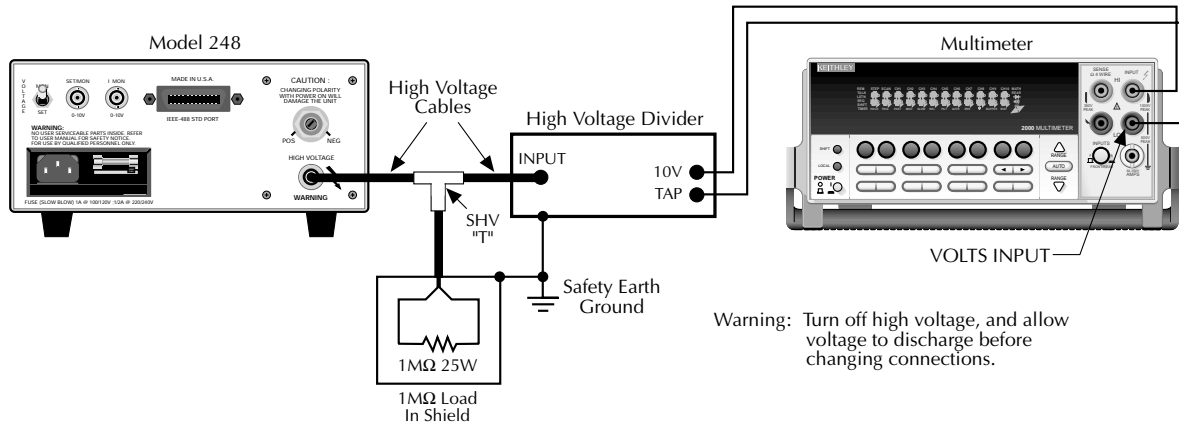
Model 248

VOLTAGE

SET/MON

0-10V

I MON

0-10V

SET

MADE IN U.S.A.

IEEE-488 STD PORT

CAUTION : CHANGING POLARITY WITH POWER ON WILL DAMAGE THE UNIT

POS

NEG

WARNING: NO USER SERVICEABLE PARTS INSIDE. REFER TO USER MANUAL FOR SAFETY NOTICE. FOR USE BY QUALIFIED PERSONNEL ONLY.

HIGH VOLTAGE

WARNING

FUSE (SLOW BLOW) 1A @ 100/120V, 1/2A @ 220/240V

High Voltage Cables

High Voltage Divider

INPUT

10V

TAP

SHV "T"

Safety Earth Ground

1MΩ 25W

1MΩ Load In Shield

Multimeter

KEITHLEY

2000 MULTIMETER

SHIFT

LOCAL

POWER

RANGE

AUTO

RANGE

SENSE Ω 4 WIRE

INPUT

HI

LO

INPUTS

VOLTS INPUT

Warning: Turn off high voltage, and allow voltage to discharge before changing connections.